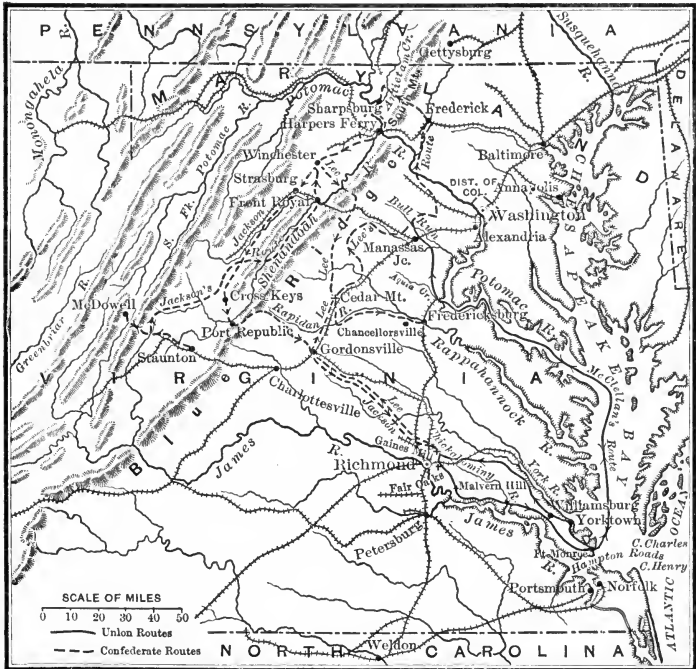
PENNSYLVANIA
Gettysburg
Susquehanna R.
MARYLAND
Monongahela R.
Potomac R.
Antietam Cr.
South Mt.
Sharpsburg
Harpers Ferry
Frederick
Route
Baltimore
Winchester
Strasburg
Front Royal
DIST. OF COL.
Annapolis
Washington
Alexandria
Bull Run
Manassas Jc.
Lee
Lee's
Jackson
Shenandoah
S. Fk. Potomac R.
McDowell
Jackson's
Cross Keys
Port Republic
Cedar Mt.
Rapidan
Lee
Aquia Cr.
Fredericksburg
Potomac R.
Chancellorsville
CHESAPEAKE BAY
DELAWARE
Greenbrier R.
Staunton
VIRGINIA
Gordonsville
Charlottesville
Rappahannock R.
McClellan's Route
Blue Ridge
Lee
Jackson
James R.
Richmond
Gaines Mill
Chickahominy R.
Fair Oaks
Malvern Hill
York R.
Williamsburg
Yorktown
James R.
Petersburg
Ft. Monroe
Hampton Roads
C. Charles
C. Henry
ATLANTIC OCEAN
Portsmouth
Norfolk
SCALE OF MILES
0 10 20 30 40 50
Union Routes
Confederate Routes
Weldon
NORTH CAROLINA